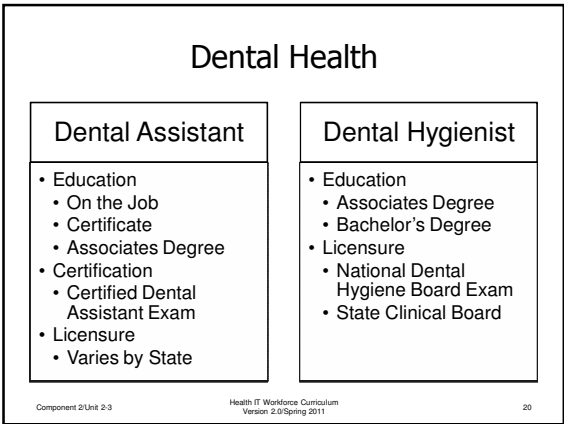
Dental Health

Dental Assistant

- Education
  - On the Job
  - Certificate
  - Associates Degree
- Certification
  - Certified Dental Assistant Exam
- Licensure
  - Varies by State

Dental Hygienist

- Education
  - Associates Degree
  - Bachelor's Degree
- Licensure
  - National Dental Hygiene Board Exam
  - State Clinical Board

Component 2/Unit 2-3

Health IT Workforce Curriculum
Version 2.0/Spring 2011

20